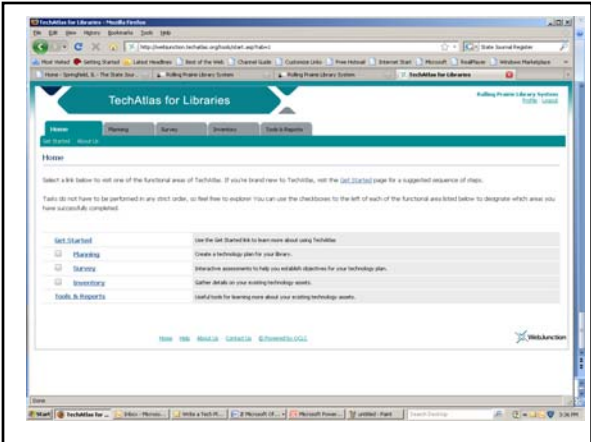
TechAtlas for Libraries - Mozilla Firefox
File Edit View History Bookmarks Tools Help
http://webjunction.techatlas.org/tools/start.asp?tab=1
State Journal Register
Most Visited Getting Started Latest Headlines Best of the Web Channel Guide Customize Links Free Hotmail Internet Start Microsoft RealPlayer Windows Marketplace
Home - Springfield, IL - The State Jour... Rolling Prairie Library System Rolling Prairie Library System TechAtlas for Libraries

TechAtlas for Libraries
Rolling Prairie Library System
Profile Logout

Home Planning Survey Inventory Tools & Reports
Get Started About Us

Home

Select a link below to visit one of the functional areas of TechAtlas. If you're brand new to TechAtlas, visit the Get Started page for a suggested sequence of steps.

Tasks do not have to be performed in any strict order, so feel free to explore! You can use the checkboxes to the left of each of the functional area listed below to designate which areas you have successfully completed.

| | |
|---|---|
| Get Started | Use the Get Started link to learn more about using TechAtlas. |
| Planning | Create a technology plan for your library. |
| Survey | Interactive assessments to help you establish objectives for your technology plan. |
| Inventory | Gather details on your existing technology assets. |
| Tools & Reports | Useful tools for learning more about your existing technology assets. |

Home Help About Us Contact Us © Powered by OCLC

WebJunction

Done
Start TechAtlas for ... Inbox - Microso... Write a Tech Pl... Microsoft Of... Microsoft Power... untitled - Paint Search Desktop 3:36 PM